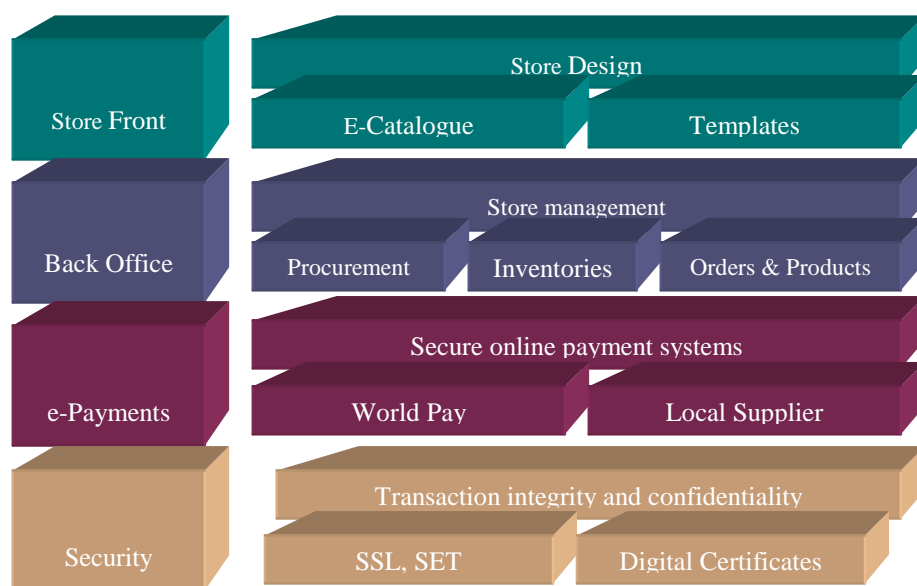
Store Front

Store Design

E-Catalogue

Templates

Back Office

Store management

Procurement

Inventories

Orders & Products

e-Payments

Secure online payment systems

World Pay

Local Supplier

Security

Transaction integrity and confidentiality

SSL, SET

Digital Certificates